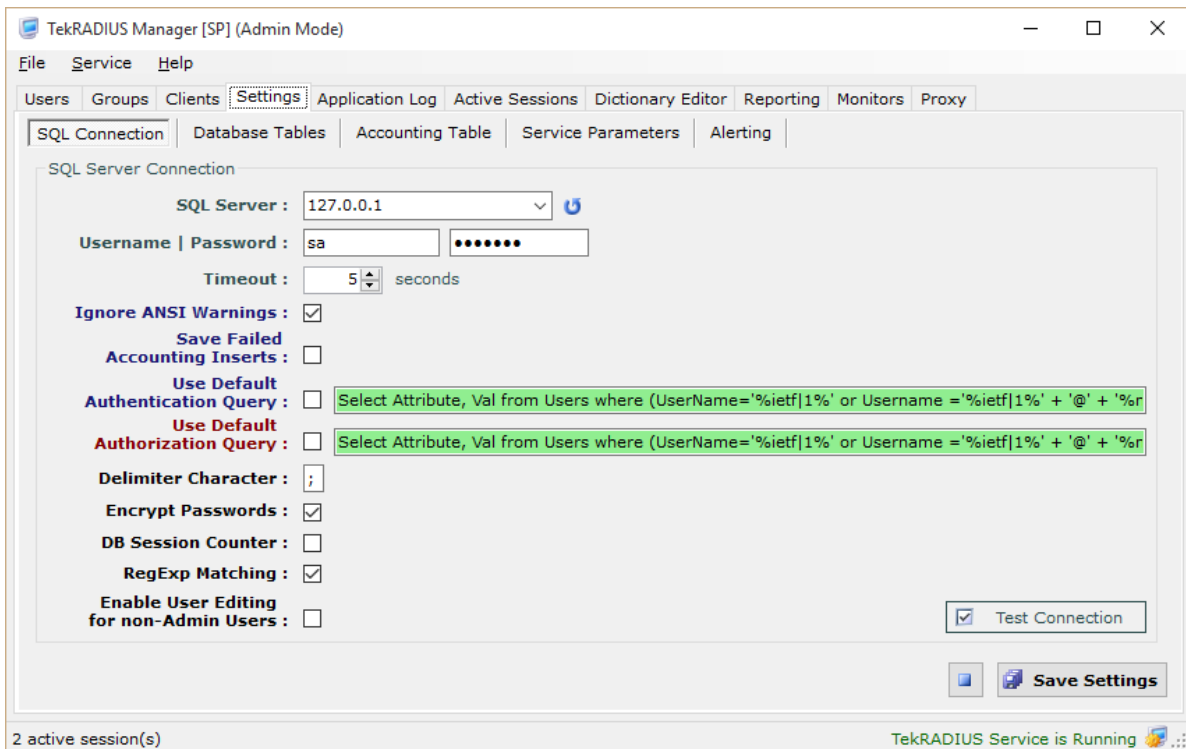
TekRADIUS Manager [SP] (Admin Mode)

File Service Help

Users Groups Clients Settings Application Log Active Sessions Dictionary Editor Reporting Monitors Proxy

SQL Connection Database Tables Accounting Table Service Parameters Alerting

SQL Server Connection

SQL Server : 127.0.0.1

Username | Password : sa •••••••

Timeout : 5 seconds

Ignore ANSI Warnings :

Save Failed Accounting Inserts :

Use Default Authentication Query : Select Attribute, Val from Users where (UserName='%ietf|1%' or Username ='%ietf|1%' + '@' + '%r

Use Default Authorization Query : Select Attribute, Val from Users where (UserName='%ietf|1%' or Username ='%ietf|1%' + '@' + '%r

Delimiter Character : ;

Encrypt Passwords :

DB Session Counter :

RegExp Matching :

Enable User Editing for non-Admin Users :

Test Connection

Save Settings

2 active session(s)

TekRADIUS Service is Running